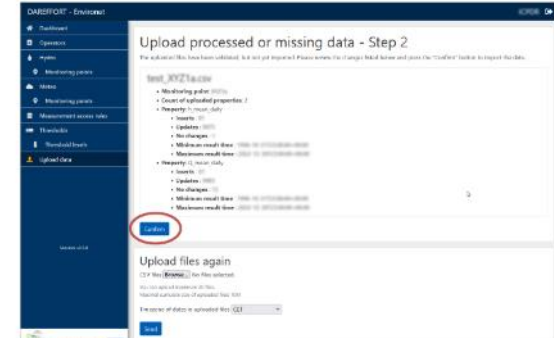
DABEFFORT - Environet

Dashboard
Operators
Hydro
Monitoring points
Meteo
Monitoring points
Measurement access rules
Thresholds
Threshold levels
Upload data

Version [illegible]

Upload processed or missing data - Step 2

The uploaded files have been validated, but not yet imported. Please review the changes listed below and press the "Confirm" button to import the data.

test_XYZ1a.csv

• Monitoring point: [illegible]
• Count of uploaded properties: 2
• Property: h_mean_daily
  • Inserts: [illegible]
  • Updates: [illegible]
  • No changes: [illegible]
  • Minimum result time: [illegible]
  • Maximum result time: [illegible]
• Property: Q_mean_daily
  • Inserts: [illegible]
  • Updates: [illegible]
  • No changes: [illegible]
  • Minimum result time: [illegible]
  • Maximum result time: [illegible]

Confirm

Upload files again

CSV files Browse... No files selected.

You can upload maximum 20 files.
Maximum summary size of uploaded files: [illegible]

Time zone of dates in uploaded files: CET

Send